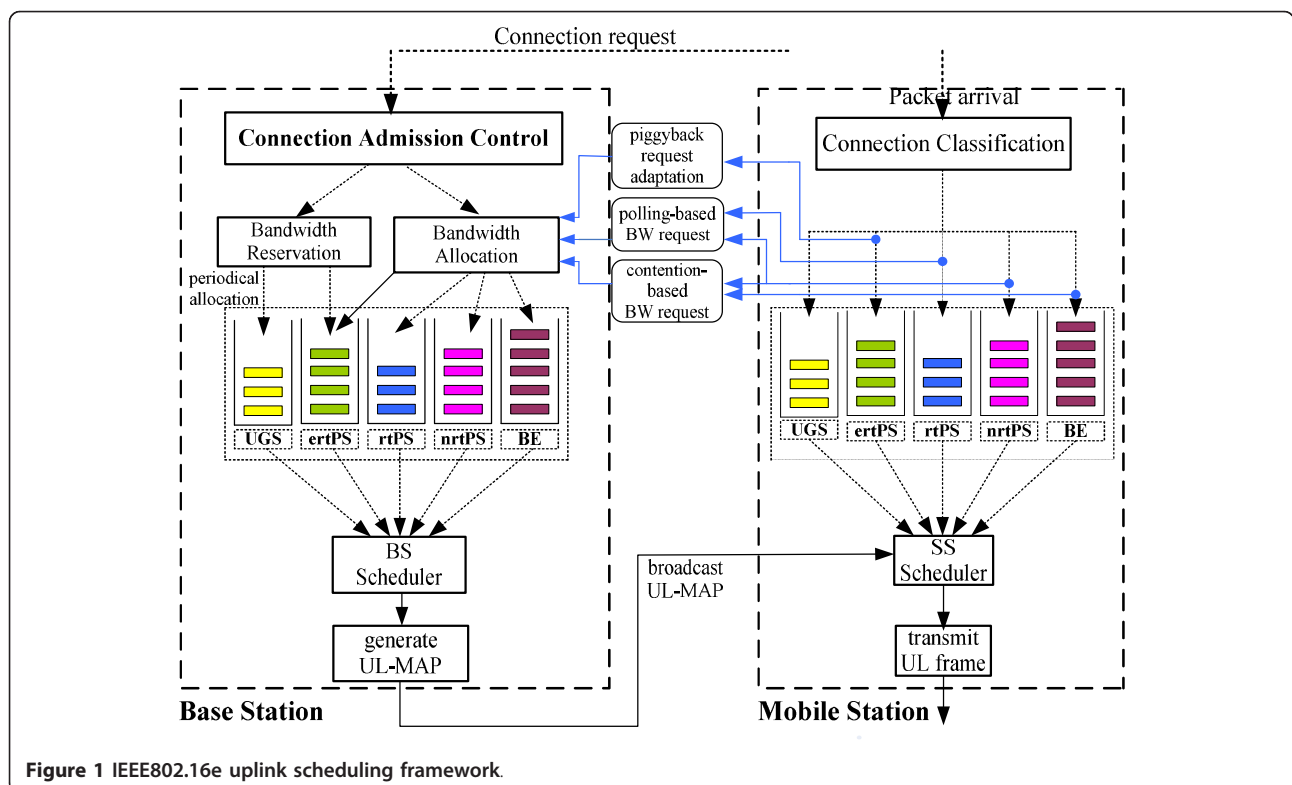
Connection request

Connection Admission Control

Bandwidth Reservation

Bandwidth Allocation

periodical allocation

UGS
ertPS
rtPS
nrtPS
BE

BS Scheduler

generate UL-MAP

Base Station

piggyback request adaptation

polling-based BW request

contention-based BW request

broadcast UL-MAP

Packet arrival

Connection Classification

UGS
ertPS
rtPS
nrtPS
BE

SS Scheduler

transmit UL frame

Mobile Station

Figure 1 IEEE802.16e uplink scheduling framework.